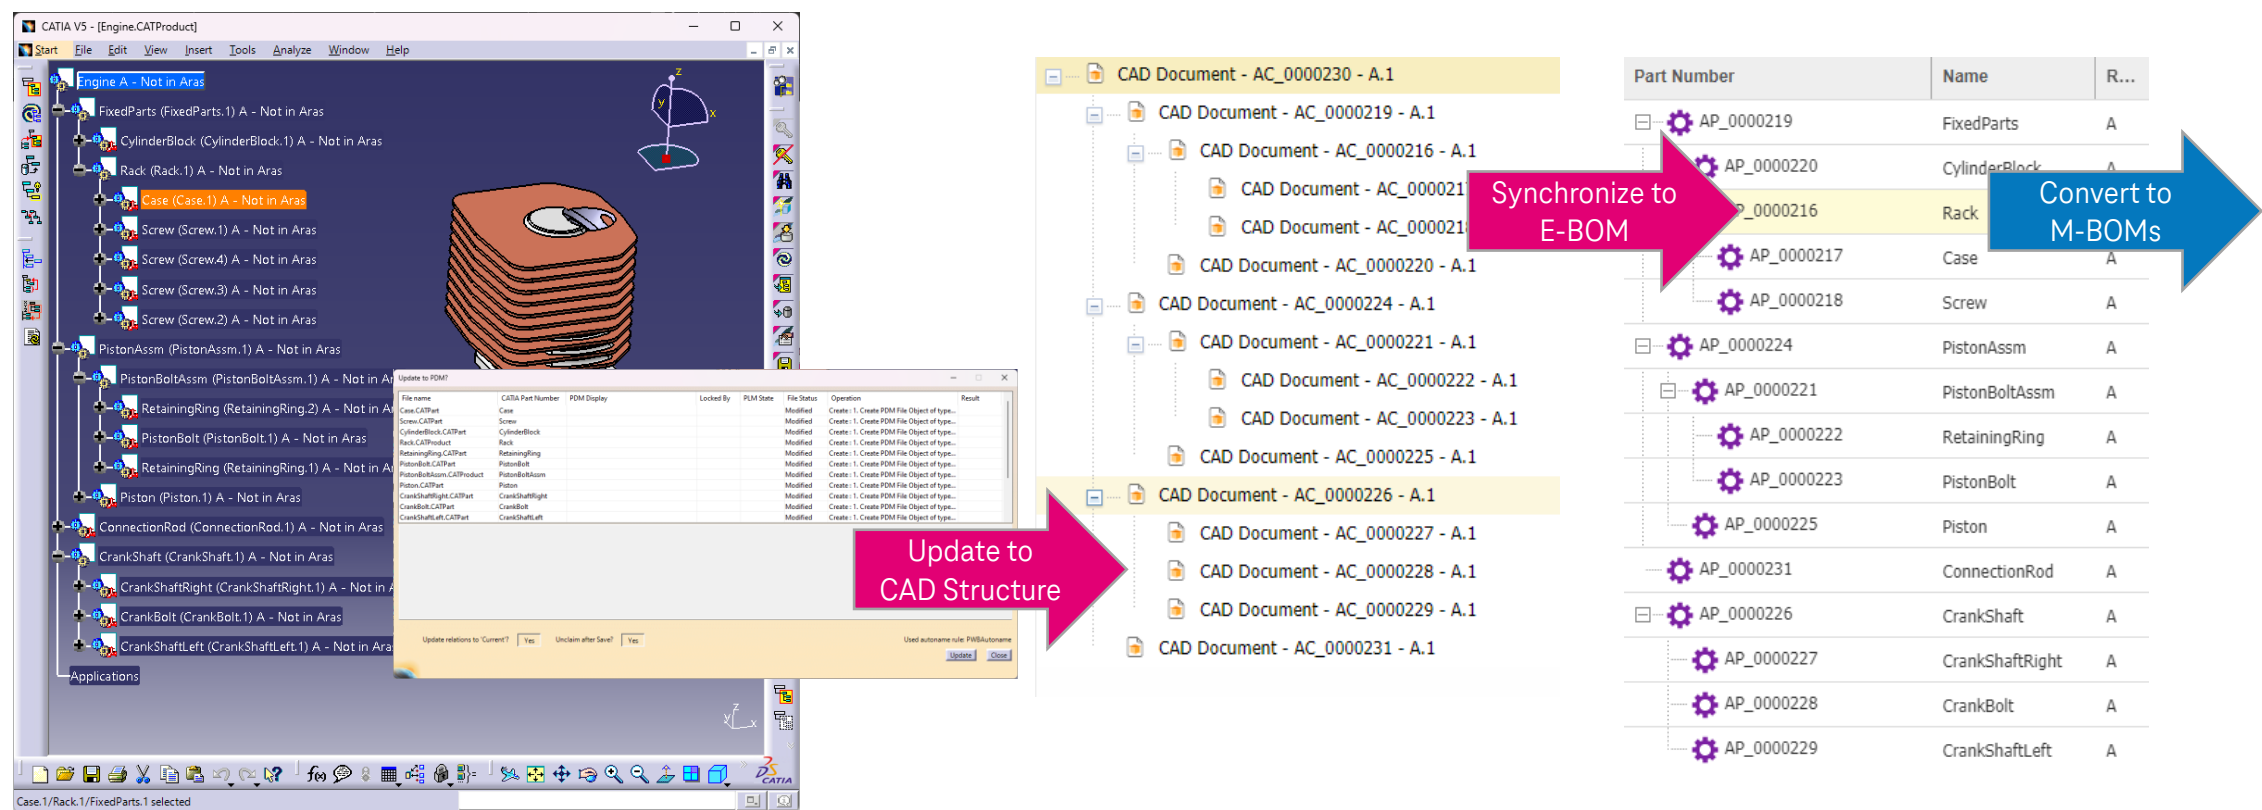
CATIA V5 - [Engine.CATProduct]

Start File Edit View Insert Tools Analyze Window Help

Engine A - Not in Aras
FixedParts (FixedParts.1) A - Not in Aras
CylinderBlock (CylinderBlock.1) A - Not in Aras
Rack (Rack.1) A - Not in Aras
Case (Case.1) A - Not in Aras
Screw (Screw.1) A - Not in Aras
Screw (Screw.4) A - Not in Aras
Screw (Screw.3) A - Not in Aras
Screw (Screw.2) A - Not in Aras
PistonAssm (PistonAssm.1) A - Not in Aras
PistonBoltAssm (PistonBoltAssm.1) A - Not in Ar
RetainingRing (RetainingRing.2) A - Not in Ar
PistonBolt (PistonBolt.1) A - Not in Aras
RetainingRing (RetainingRing.1) A - Not in Ar
Piston (Piston.1) A - Not in Aras
ConnectionRod (ConnectionRod.1) A - Not in Aras
CrankShaft (CrankShaft.1) A - Not in Aras
CrankShaftRight (CrankShaftRight.1) A - Not in A
CrankBolt (CrankBolt.1) A - Not in Aras
CrankShaftLeft (CrankShaftLeft.1) A - Not in Ara
Applications

Update to PDM?

| File name | CATIA Part Number | PDM Display | Locked By | PLM State | File Status | Operation | Result |
|---|---|---|---|---|---|---|---|
| Case.CATPart | Case | | | | Modified | Create : 1. Create PDM File Object of type... | |
| Screw.CATPart | Screw | | | | Modified | Create : 1. Create PDM File Object of type... | |
| CylinderBlock.CATPart | CylinderBlock | | | | Modified | Create : 1. Create PDM File Object of type... | |
| Rack.CATProduct | Rack | | | | Modified | Create : 1. Create PDM File Object of type... | |
| RetainingRing.CATPart | RetainingRing | | | | Modified | Create : 1. Create PDM File Object of type... | |
| PistonBolt.CATPart | PistonBolt | | | | Modified | Create : 1. Create PDM File Object of type... | |
| PistonBoltAssm.CATProduct | PistonBoltAssm | | | | Modified | Create : 1. Create PDM File Object of type... | |
| Piston.CATPart | Piston | | | | Modified | Create : 1. Create PDM File Object of type... | |
| CrankShaftRight.CATPart | CrankShaftRight | | | | Modified | Create : 1. Create PDM File Object of type... | |
| CrankBolt.CATPart | CrankBolt | | | | Modified | Create : 1. Create PDM File Object of type... | |
| CrankShaftLeft.CATPart | CrankShaftLeft | | | | Modified | Create : 1. Create PDM File Object of type... | |

Update relations to 'Current'? Yes Unclaim after Save? Yes
Used autoname rule: PWBAutoname
Update Close

Case.1/Rack.1/FixedParts.1 selected

Update to CAD Structure

CAD Document - AC_0000230 - A.1
CAD Document - AC_0000219 - A.1
CAD Document - AC_0000216 - A.1
CAD Document - AC_000021
CAD Document - AC_000021
CAD Document - AC_0000220 - A.1
CAD Document - AC_0000224 - A.1
CAD Document - AC_0000221 - A.1
CAD Document - AC_0000222 - A.1
CAD Document - AC_0000223 - A.1
CAD Document - AC_0000225 - A.1
CAD Document - AC_0000226 - A.1
CAD Document - AC_0000227 - A.1
CAD Document - AC_0000228 - A.1
CAD Document - AC_0000229 - A.1
CAD Document - AC_0000231 - A.1

Synchronize to E-BOM

| Part Number | Name | R... |
|---|---|---|
| AP_0000219 | FixedParts | A |
| AP_0000220 | CylinderBlock | A |
| _0000216 | Rack | |
| AP_0000217 | Case | A |
| AP_0000218 | Screw | A |
| AP_0000224 | PistonAssm | A |
| AP_0000221 | PistonBoltAssm | A |
| AP_0000222 | RetainingRing | A |
| AP_0000223 | PistonBolt | A |
| AP_0000225 | Piston | A |
| AP_0000231 | ConnectionRod | A |
| AP_0000226 | CrankShaft | A |
| AP_0000227 | CrankShaftRight | A |
| AP_0000228 | CrankBolt | A |
| AP_0000229 | CrankShaftLeft | A |

Convert to M-BOMs